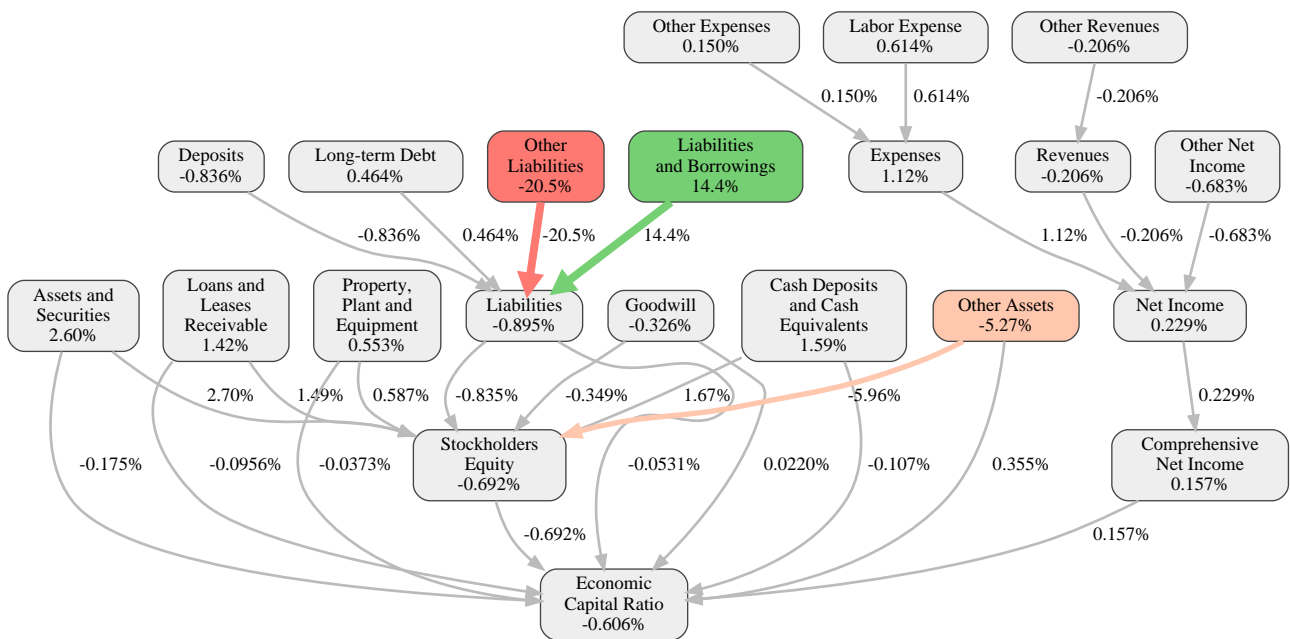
Other Expenses
0.150%

Labor Expense
0.614%

Other Revenues
-0.206%

0.150%

0.614%

-0.206%

Deposits
-0.836%

Long-term Debt
0.464%

Other Liabilities
-20.5%

Liabilities and Borrowings
14.4%

Expenses
1.12%

Revenues
-0.206%

Other Net Income
-0.683%

-0.836%

0.464%

-20.5%

14.4%

1.12%

-0.206%

-0.683%

Assets and Securities
2.60%

Loans and Leases Receivable
1.42%

Property, Plant and Equipment
0.553%

Liabilities
-0.895%

Goodwill
-0.326%

Cash Deposits and Cash Equivalents
1.59%

Other Assets
-5.27%

Net Income
0.229%

2.70%

1.49%

0.587%

-0.835%

-0.349%

1.67%

-5.96%

0.229%

Stockholders Equity
-0.692%

Comprehensive Net Income
0.157%

-0.175%

-0.0956%

-0.0373%

-0.0531%

0.0220%

-0.107%

0.355%

-0.692%

0.157%

Economic Capital Ratio
-0.606%